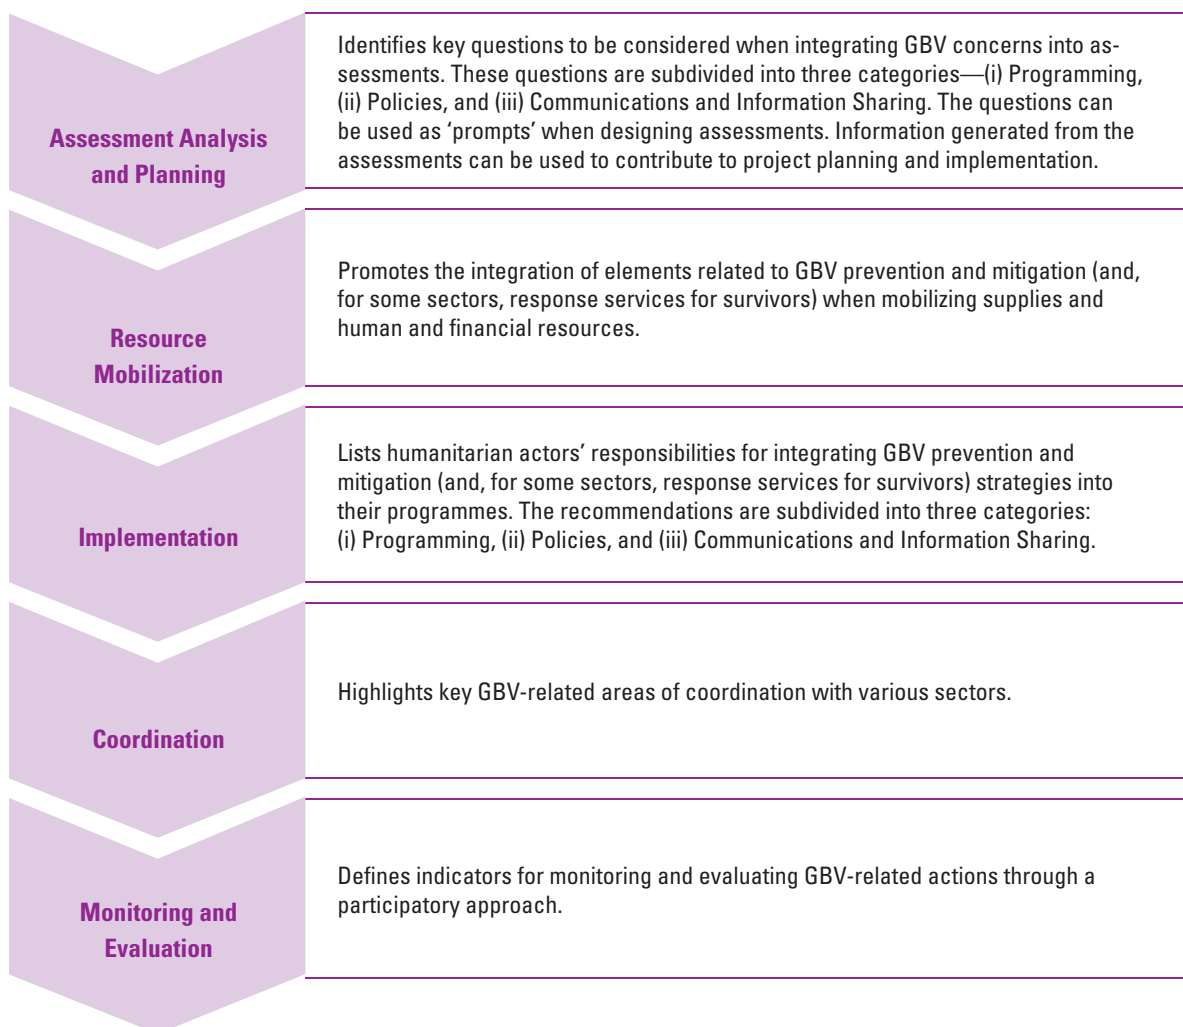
Assessment Analysis and Planning

Identifies key questions to be considered when integrating GBV concerns into assessments. These questions are subdivided into three categories—(i) Programming, (ii) Policies, and (iii) Communications and Information Sharing. The questions can be used as 'prompts' when designing assessments. Information generated from the assessments can be used to contribute to project planning and implementation.

Resource Mobilization

Promotes the integration of elements related to GBV prevention and mitigation (and, for some sectors, response services for survivors) when mobilizing supplies and human and financial resources.

Implementation

Lists humanitarian actors' responsibilities for integrating GBV prevention and mitigation (and, for some sectors, response services for survivors) strategies into their programmes. The recommendations are subdivided into three categories: (i) Programming, (ii) Policies, and (iii) Communications and Information Sharing.

Coordination

Highlights key GBV-related areas of coordination with various sectors.

Monitoring and Evaluation

Defines indicators for monitoring and evaluating GBV-related actions through a participatory approach.